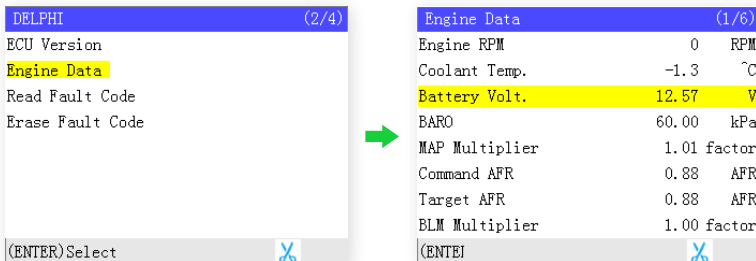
DELPHI (2/4)
ECU Version
Engine Data
Read Fault Code
Erase Fault Code
(ENTER)Select

Engine Data (1/6)

| Engine RPM | 0 | RPM |
|---|---|---|
| Coolant Temp. | -1.3 | ˆC |
| Battery Volt. | 12.57 | V |
| BARO | 60.00 | kPa |
| MAP Multiplier | 1.01 | factor |
| Command AFR | 0.88 | AFR |
| Target AFR | 0.88 | AFR |
| BLM Multiplier | 1.00 | factor |

(ENTEJ